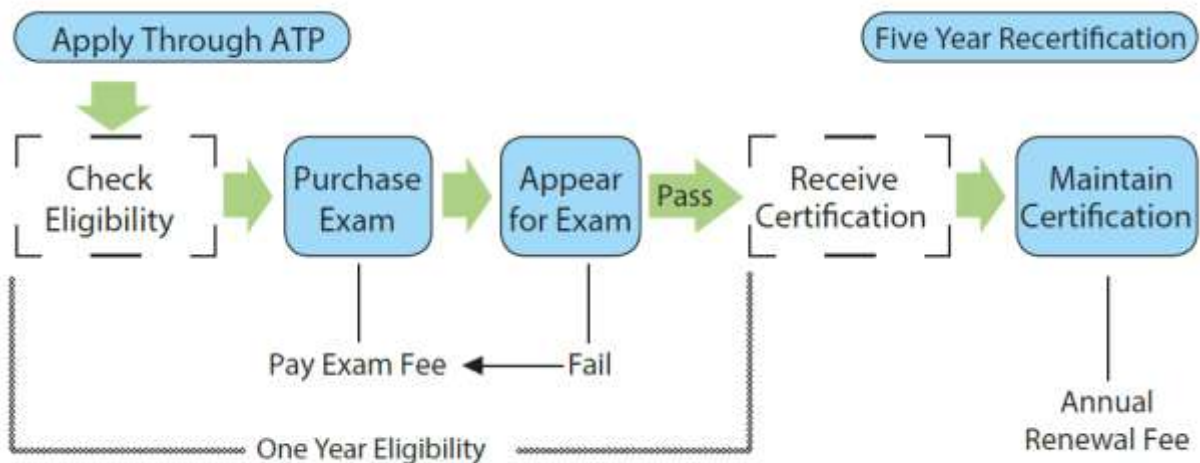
Apply Through ATP

Five Year Recertification

Check Eligibility

Purchase Exam

Appear for Exam

Pass

Receive Certification

Maintain Certification

Pay Exam Fee

Fail

Annual Renewal Fee

One Year Eligibility